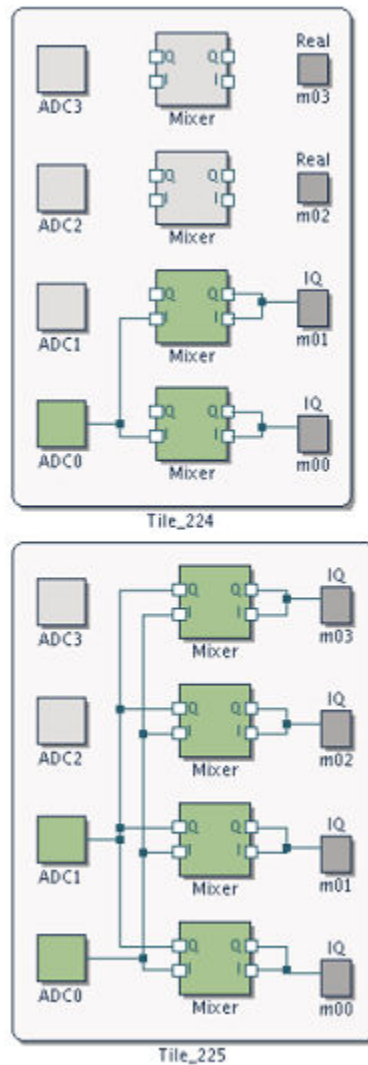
ADC3
Q
I
Q
I
Mixer
Real
m03

ADC2
Q
I
Q
I
Mixer
Real
m02

ADC1
Q
I
Q
I
Mixer
IQ
m01

ADC0
Q
I
Q
I
Mixer
IQ
m00

Tile_224

ADC3
Q
I
Q
I
Mixer
IQ
m03

ADC2
Q
I
Q
I
Mixer
IQ
m02

ADC1
Q
I
Q
I
Mixer
IQ
m01

ADC0
Q
I
Q
I
Mixer
IQ
m00

Tile_225